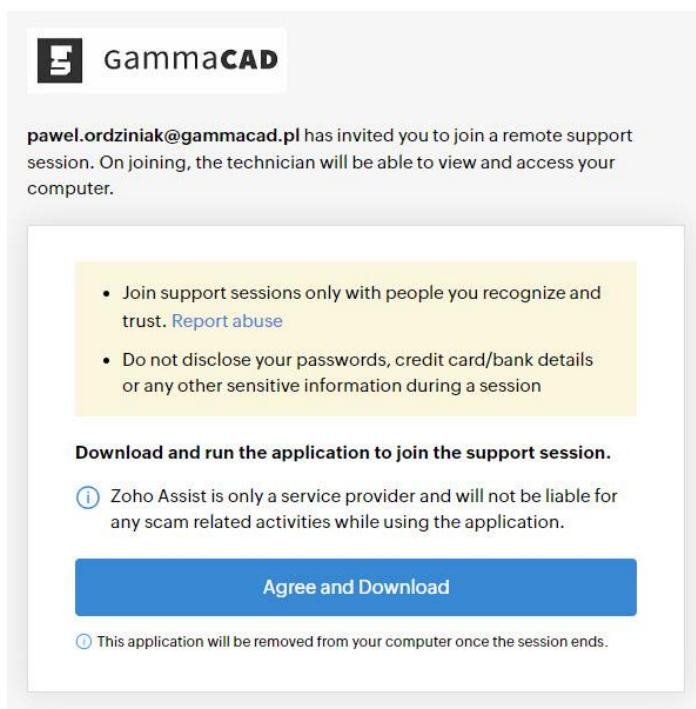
GammaCAD

pawel.ordziniak@gammacad.pl has invited you to join a remote support session. On joining, the technician will be able to view and access your computer.

- Join support sessions only with people you recognize and trust. Report abuse
- Do not disclose your passwords, credit card/bank details or any other sensitive information during a session

Download and run the application to join the support session.

Zoho Assist is only a service provider and will not be liable for any scam related activities while using the application.

Agree and Download

This application will be removed from your computer once the session ends.